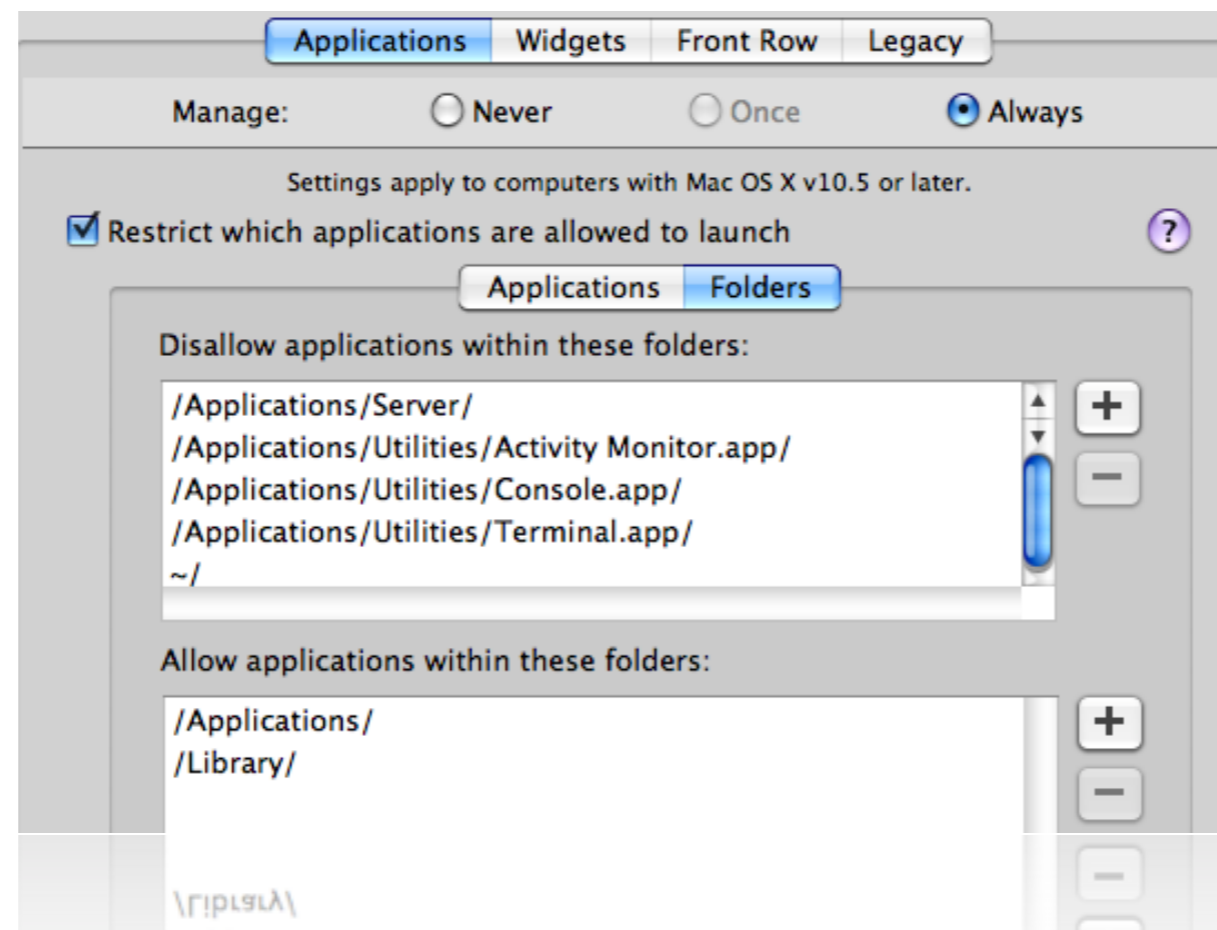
Applications Widgets Front Row Legacy

Manage: Never Once Always

Settings apply to computers with Mac OS X v10.5 or later.

Restrict which applications are allowed to launch ?

Applications Folders

Disallow applications within these folders:

/Applications/Server/
/Applications/Utilities/Activity Monitor.app/
/Applications/Utilities/Console.app/
/Applications/Utilities/Terminal.app/
~/

+ −

Allow applications within these folders:

/Applications/
/Library/

+ −